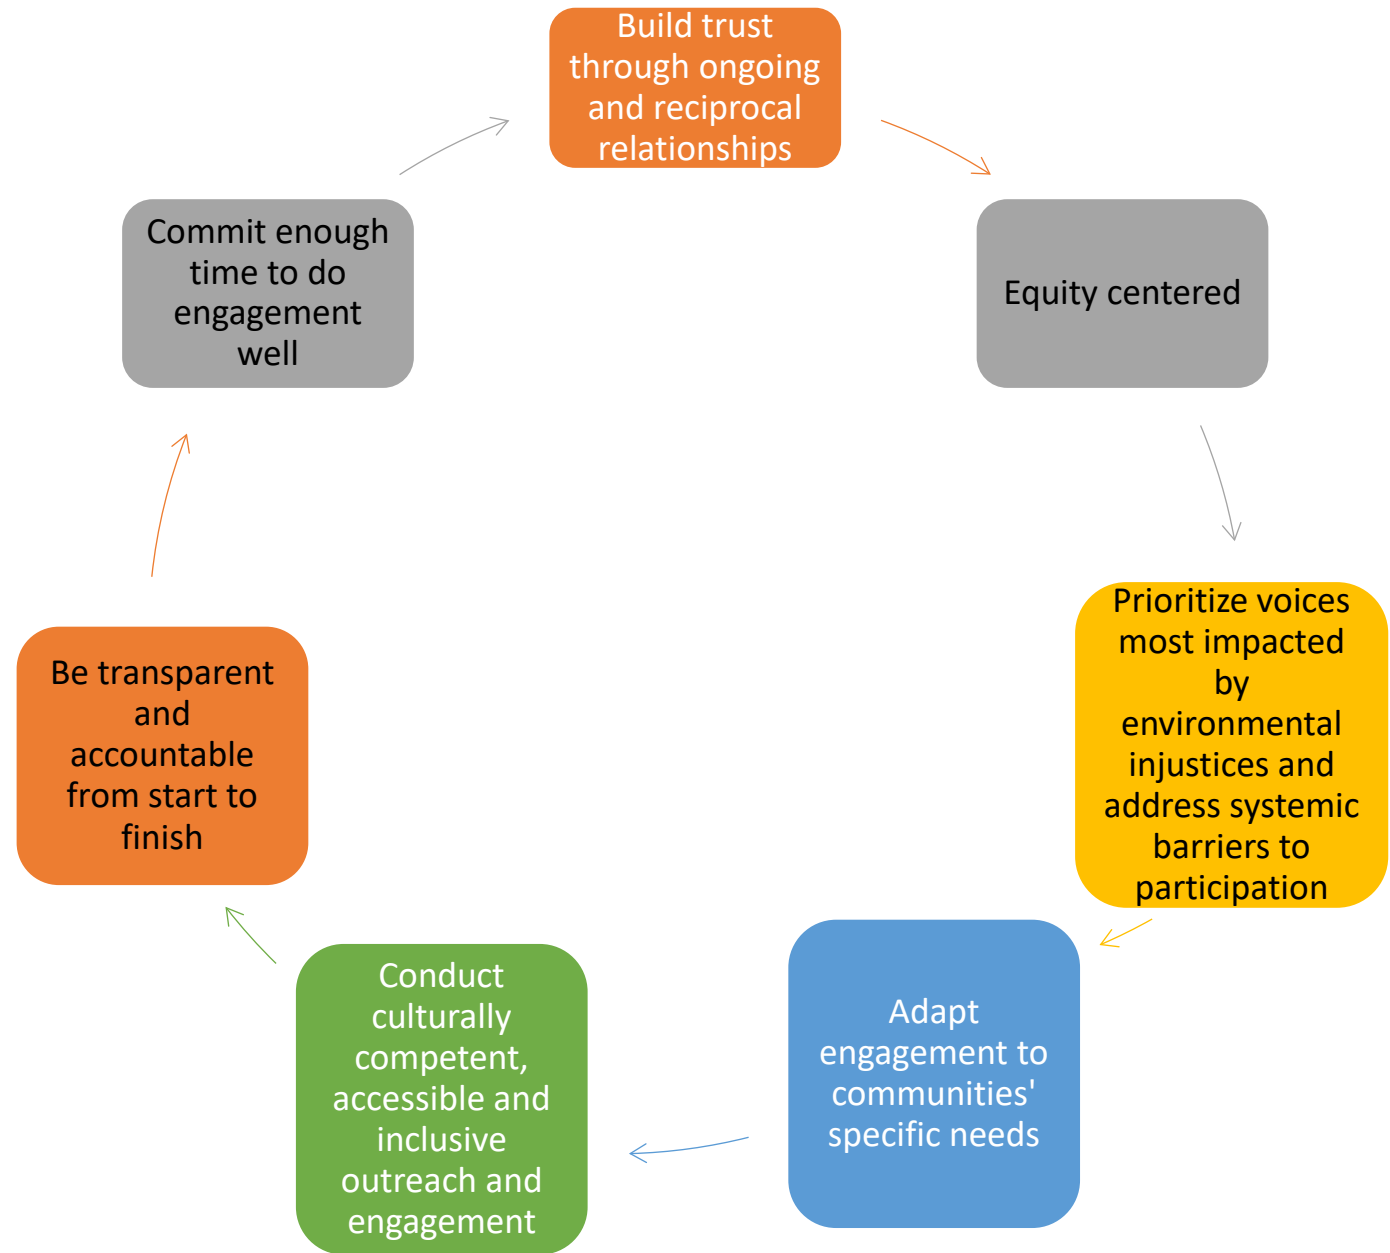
Build trust through ongoing and reciprocal relationships

Equity centered

Prioritize voices most impacted by environmental injustices and address systemic barriers to participation

Adapt engagement to communities' specific needs

Conduct culturally competent, accessible and inclusive outreach and engagement

Be transparent and accountable from start to finish

Commit enough time to do engagement well